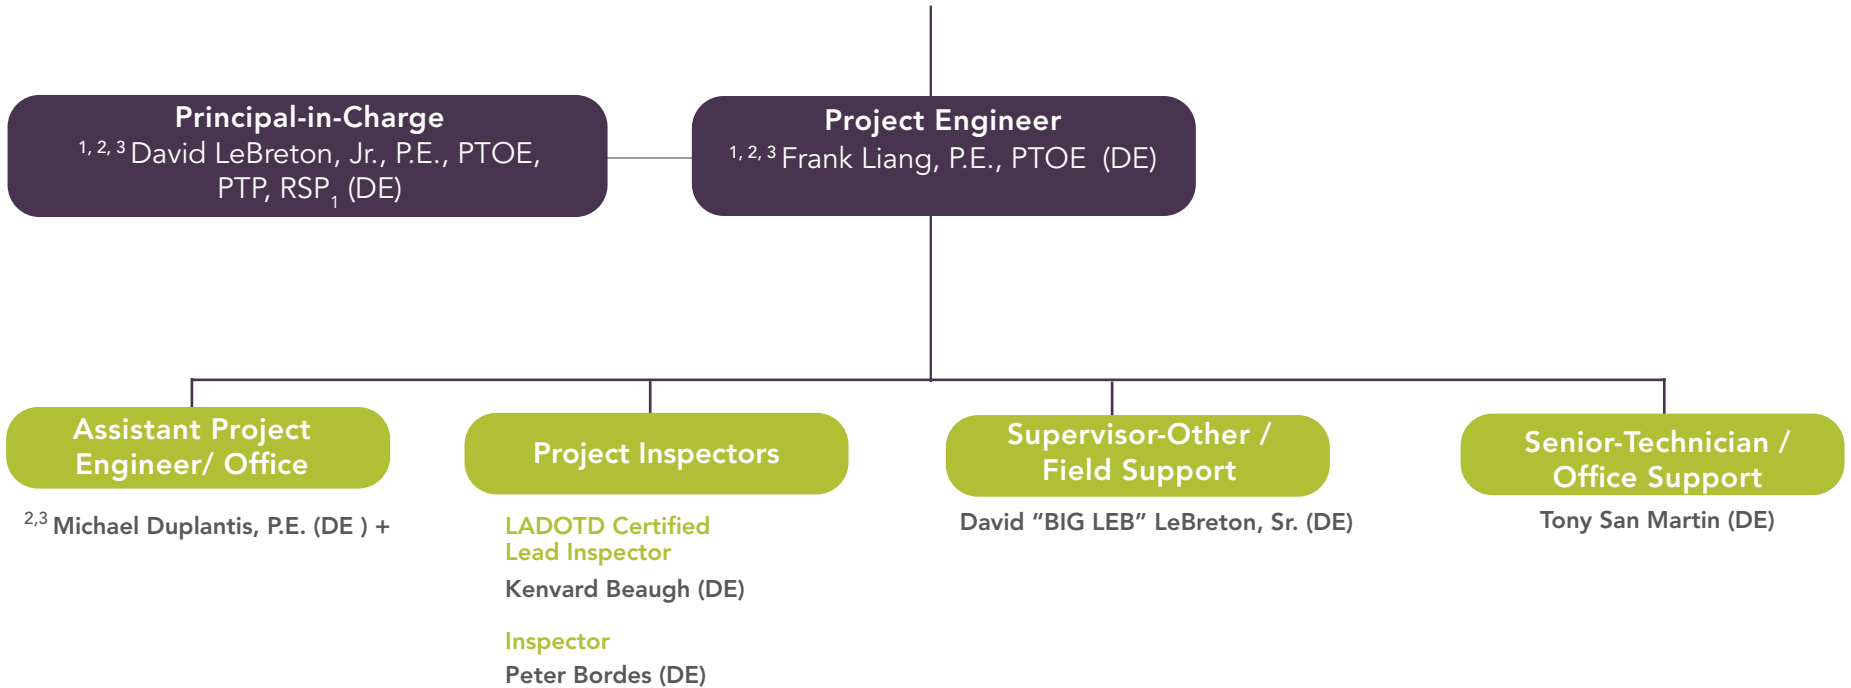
Principal-in-Charge
$^{1, 2, 3}$ David LeBreton, Jr., P.E., PTOE, PTP, RSP$_1$ (DE)

Project Engineer
$^{1, 2, 3}$ Frank Liang, P.E., PTOE (DE)

Assistant Project Engineer/ Office

$^{2,3}$ Michael Duplantis, P.E. (DE ) +

Project Inspectors

LADOTD Certified Lead Inspector

Kenvard Beaugh (DE)

Inspector

Peter Bordes (DE)

Supervisor-Other / Field Support

David “BIG LEB” LeBreton, Sr. (DE)

Senior-Technician / Office Support

Tony San Martin (DE)